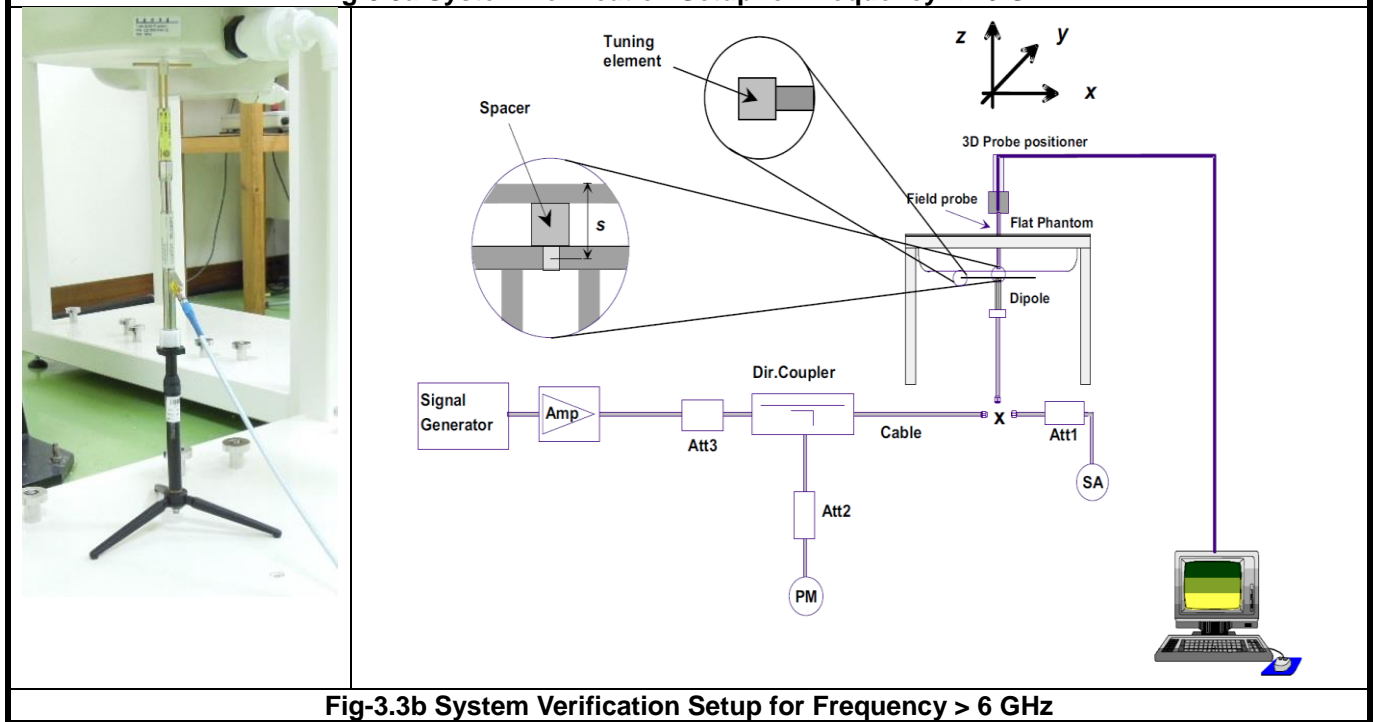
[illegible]

Tuning element

z y x

Spacer

s

3D Probe positioner

Field probe

Flat Phantom

Dipole

Signal Generator

Amp

Att3

Dir.Coupler

Cable

x

Att1

SA

Att2

PM

Fig-3.3b System Verification Setup for Frequency > 6 GHz